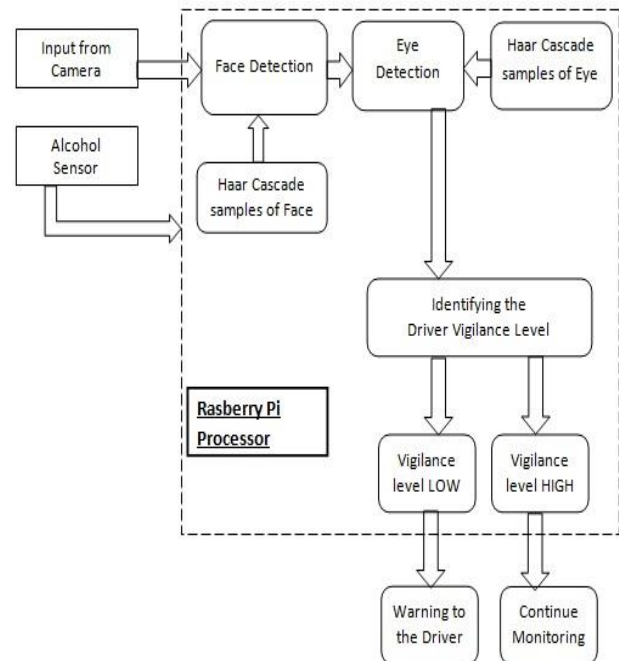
Input from Camera

Face Detection

Eye Detection

Haar Cascade samples of Eye

Alcohol Sensor

Haar Cascade samples of Face

Identifying the Driver Vigilance Level

Rasberry Pi Processor

Vigilance level LOW

Vigilance level HIGH

Warning to the Driver

Continue Monitoring